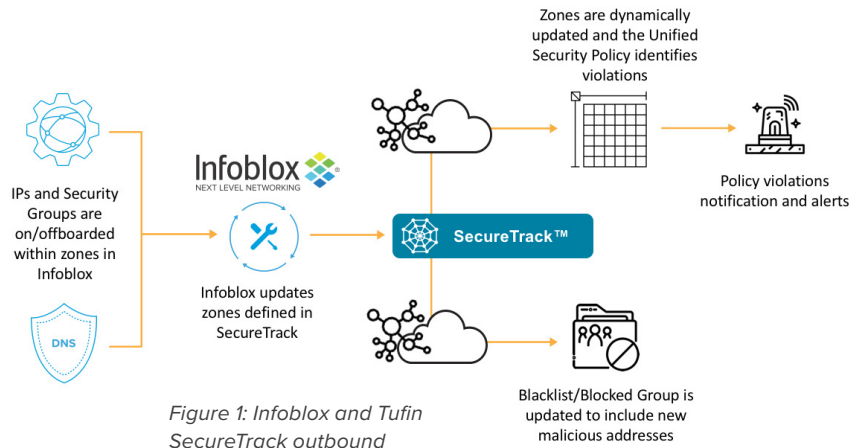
IPs and Security Groups are on/offboarded within zones in Infoblox

DNS

Infoblox
NEXT LEVEL NETWORKING

Infoblox updates zones defined in SecureTrack

Zones are dynamically updated and the Unified Security Policy identifies violations

SecureTrack™

Policy violations notification and alerts

Blacklist/Blocked Group is updated to include new malicious addresses

Figure 1: Infoblox and Tufin SecureTrack outbound